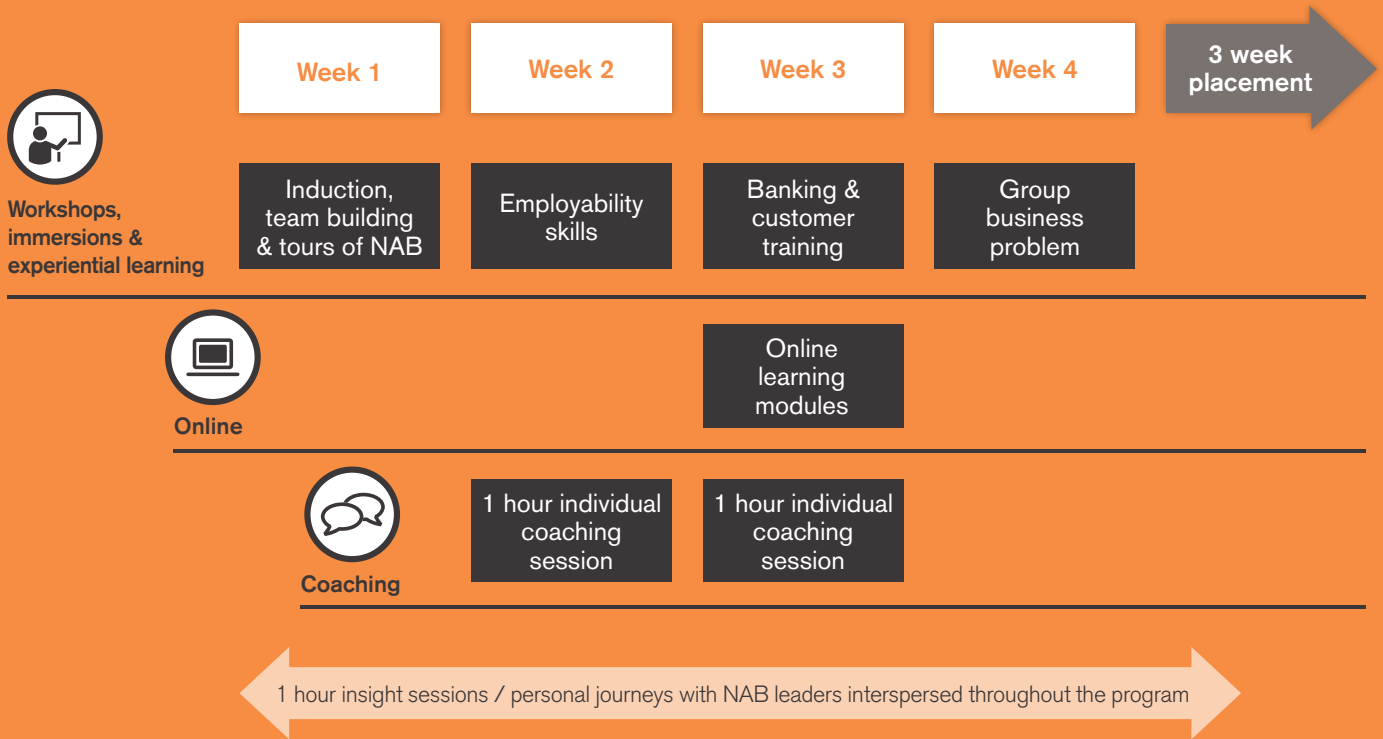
Week 1

Week 2

Week 3

Week 4

3 week placement

Workshops, immersions & experiential learning

Induction, team building & tours of NAB

Employability skills

Banking & customer training

Group business problem

Online

Online learning modules

Coaching

1 hour individual coaching session

1 hour individual coaching session

1 hour insight sessions / personal journeys with NAB leaders interspersed throughout the program